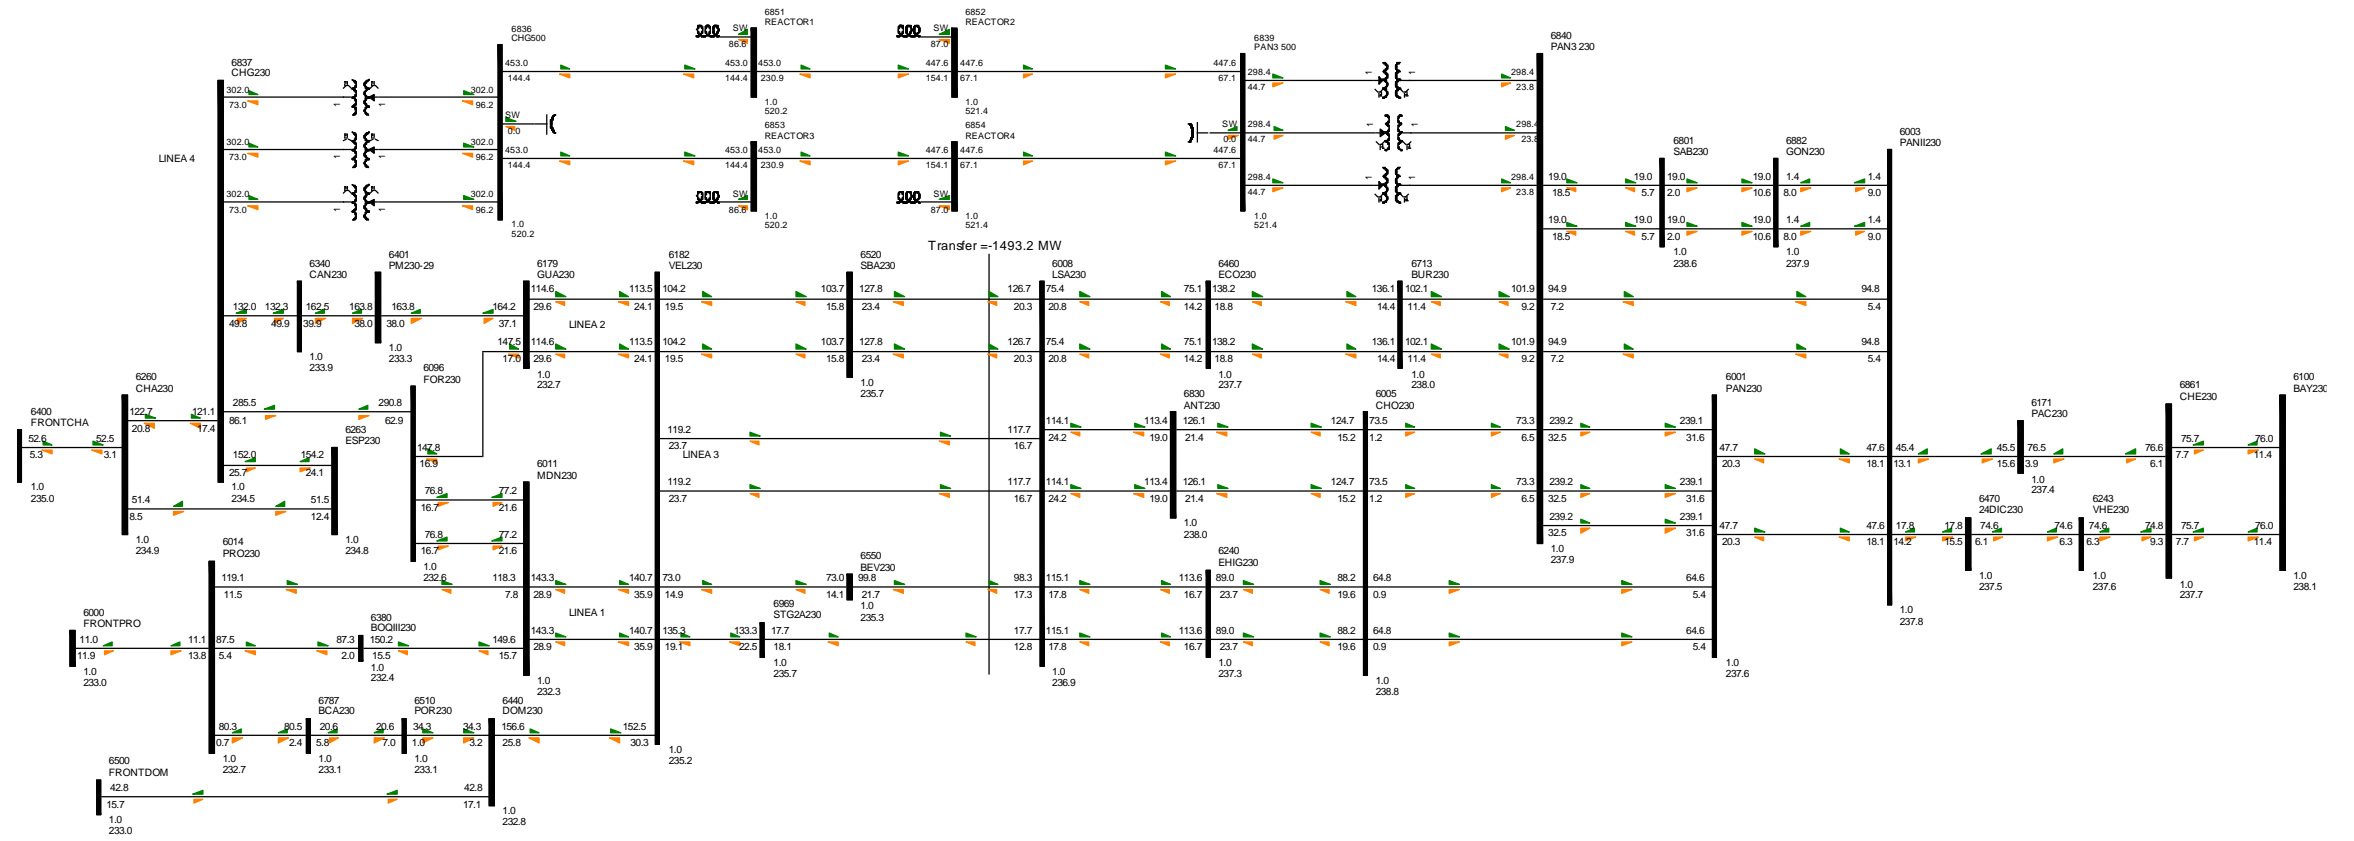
6851
REACTOR1

6852
REACTOR2

6836
CHG500

6839
PAN3 500

6840
PAN3 230

6837
CHG230

SW
86.8

SW
87.0

453.0
144.4

453.0
144.4

453.0
230.9

447.6
154.1

447.6
67.1

447.6
67.1

298.4
44.7

298.4
23.8

302.0
73.0

302.0
96.2

1.0
520.2

1.0
521.4

SW
0.0

6853
REACTOR3

6854
REACTOR4

SW
0.0

298.4
44.7

298.4
23.8

302.0
73.0

302.0
96.2

453.0
144.4

453.0
144.4

453.0
230.9

447.6
154.1

447.6
67.1

447.6
67.1

LINEA 4

6801
SAB230

6882
GON230

6003
PANII230

298.4
44.7

298.4
23.8

19.0
18.5

19.0
5.7

19.0
2.0

19.0
10.6

1.4
8.0

1.4
9.0

302.0
73.0

302.0
96.2

SW
86.8

SW
87.0

1.0
520.2

1.0
520.2

1.0
521.4

1.0
521.4

19.0
18.5

19.0
5.7

19.0
2.0

19.0
10.6

1.4
8.0

1.4
9.0

1.0
238.6

1.0
237.9

Transfer =-1493.2 MW

6340
CAN230

6401
PM230-29

6179
GUA230

6182
VEL230

6520
SBA230

6008
LSA230

6460
ECO230

6713
BUR230

132.0
49.8

132.3
49.9

162.5
39.9

163.8
38.0

163.8
38.0

164.2
37.1

114.6
29.6

113.5
24.1

104.2
19.5

103.7
15.8

127.8
23.4

126.7
20.3

75.4
20.8

75.1
14.2

138.2
18.8

136.1
14.4

102.1
11.4

101.9
9.2

94.9
7.2

94.8
5.4

LINEA 2

1.0
233.9

1.0
233.3

147.5
17.0

114.6
29.6

113.5
24.1

104.2
19.5

103.7
15.8

127.8
23.4

126.7
20.3

75.4
20.8

75.1
14.2

138.2
18.8

136.1
14.4

102.1
11.4

101.9
9.2

94.9
7.2

94.8
5.4

1.0
232.7

1.0
235.7

1.0
237.7

1.0
238.0

6260
CHA230

6096
FOR230

6001
PAN230

6100
BAY230

6400
FRONTCHA

122.7
20.8

121.1
17.4

285.5
86.1

290.8
62.9

6830
ANT230

6005
CHO230

6171
PAC230

6861
CHE230

52.6
5.3

52.5
3.1

6263
ESP230

119.2
23.7

117.7
16.7

114.1
24.2

113.4
19.0

126.1
21.4

124.7
15.2

73.5
1.2

73.3
6.5

239.2
32.5

239.1
31.6

152.0
25.7

154.2
24.1

147.8
16.9

LINEA 3

47.7
20.3

47.6
18.1

45.4
13.1

45.5
15.6

76.5
3.9

76.6
6.1

75.7
7.7

76.0
11.4

1.0
235.0

1.0
234.5

6011
MDN230

1.0
237.4

51.4
8.5

51.5
12.4

76.8
16.7

77.2
21.6

119.2
23.7

117.7
16.7

114.1
24.2

113.4
19.0

126.1
21.4

124.7
15.2

73.5
1.2

73.3
6.5

239.2
32.5

239.1
31.6

6470
24DIC230

6243
VHE230

239.2
32.5

239.1
31.6

1.0
238.0

1.0
234.9

1.0
234.8

76.8
16.7

77.2
21.6

47.7
20.3

47.6
18.1

17.8
14.2

17.8
15.5

74.6
6.1

74.6
6.3

74.6
6.3

74.8
9.3

75.7
7.7

76.0
11.4

6014
PRO230

1.0
232.6

6550
BEV230

6240
EHIG230

1.0
237.9

119.1
11.5

118.3
7.8

143.3
28.9

140.7
35.9

73.0
14.9

73.0
14.1

99.8
21.7

98.3
17.3

115.1
17.8

113.6
16.7

89.0
23.7

88.2
19.6

64.8
0.9

64.6
5.4

1.0
237.5

1.0
237.6

1.0
237.7

1.0
238.1

6000
FRONTPRO

1.0
235.3

6969
STG2A230

6380
BOQIII230

LINEA 1

1.0
237.8

11.0
11.9

11.1
13.8

87.5
5.4

87.3
2.0

150.2
15.5

149.6
15.7

143.3
28.9

140.7
35.9

135.3
19.1

133.3
22.5

17.7
18.1

17.7
12.8

115.1
17.8

113.6
16.7

89.0
23.7

88.2
19.6

64.8
0.9

64.6
5.4

1.0
233.0

1.0
232.4

1.0
232.3

1.0
235.7

1.0
236.9

1.0
237.3

1.0
238.8

1.0
237.6

6787
BCA230

6510
POR230

6440
DOM230

80.3
0.7

80.5
2.4

20.6
5.8

20.6
7.0

34.3
1.0

34.3
3.2

156.6
25.8

152.5
30.3

1.0
232.7

1.0
233.1

1.0
233.1

1.0
235.2

6500
FRONTDOM

42.8
15.7

42.8
17.1

1.0
233.0

1.0
232.8